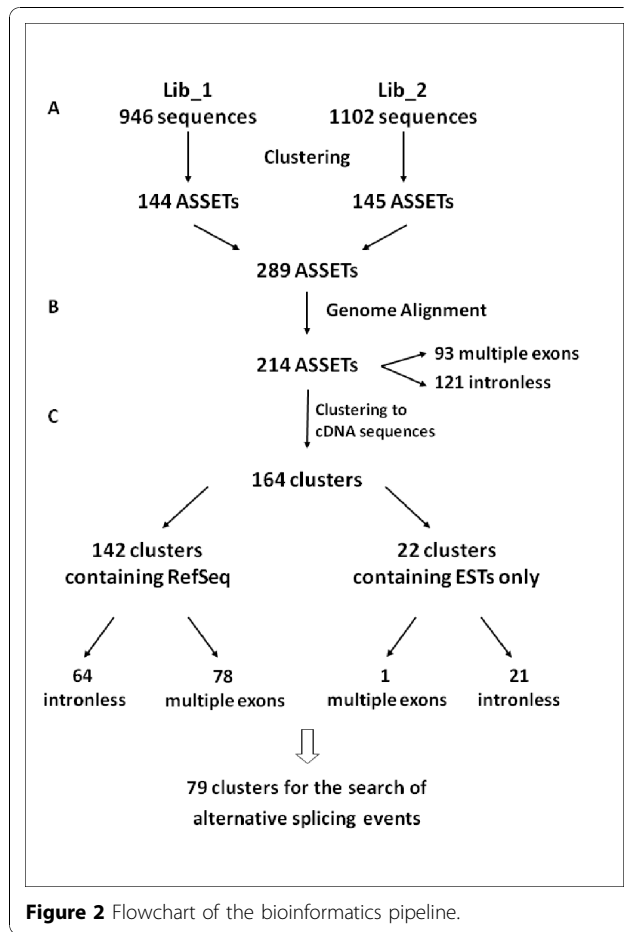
A

Lib_1
946 sequences

Lib_2
1102 sequences

Clustering

144 ASSETs

145 ASSETs

289 ASSETs

B

Genome Alignment

214 ASSETs

93 multiple exons

121 intronless

C

Clustering to cDNA sequences

164 clusters

142 clusters containing RefSeq

22 clusters containing ESTs only

64 intronless

78 multiple exons

1 multiple exons

21 intronless

79 clusters for the search of alternative splicing events

**Figure 2** Flowchart of the bioinformatics pipeline.